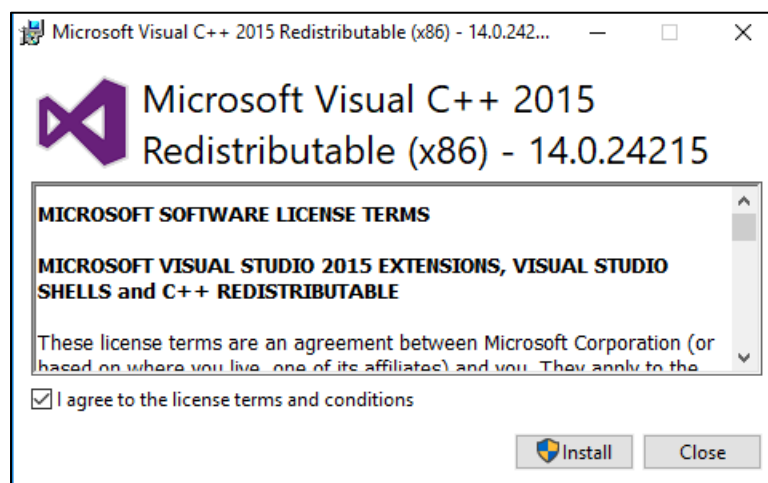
Microsoft Visual C++ 2015 Redistributable (x86) - 14.0.242...

Microsoft Visual C++ 2015 Redistributable (x86) - 14.0.24215

MICROSOFT SOFTWARE LICENSE TERMS

MICROSOFT VISUAL STUDIO 2015 EXTENSIONS, VISUAL STUDIO SHELLS and C++ REDISTRIBUTABLE

These license terms are an agreement between Microsoft Corporation (or based on where you live, one of its affiliates) and you. They apply to the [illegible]

I agree to the license terms and conditions

Install

Close